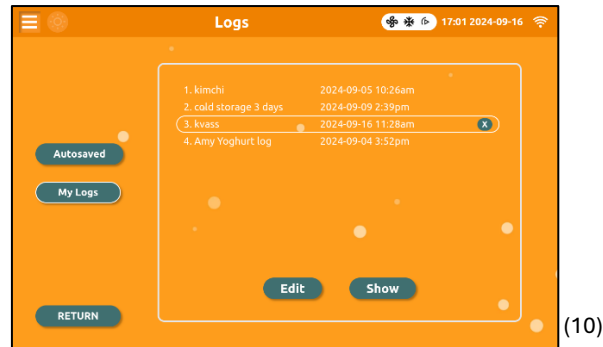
Logs

17:01 2024-09-16

Autosaved

My Logs

RETURN

1. kimchi 2024-09-05 10:26am
2. cold storage 3 days 2024-09-09 2:39pm
3. kvass 2024-09-16 11:28am X
4. Amy Yoghurt log 2024-09-04 3:52pm

Edit

Show

(10)